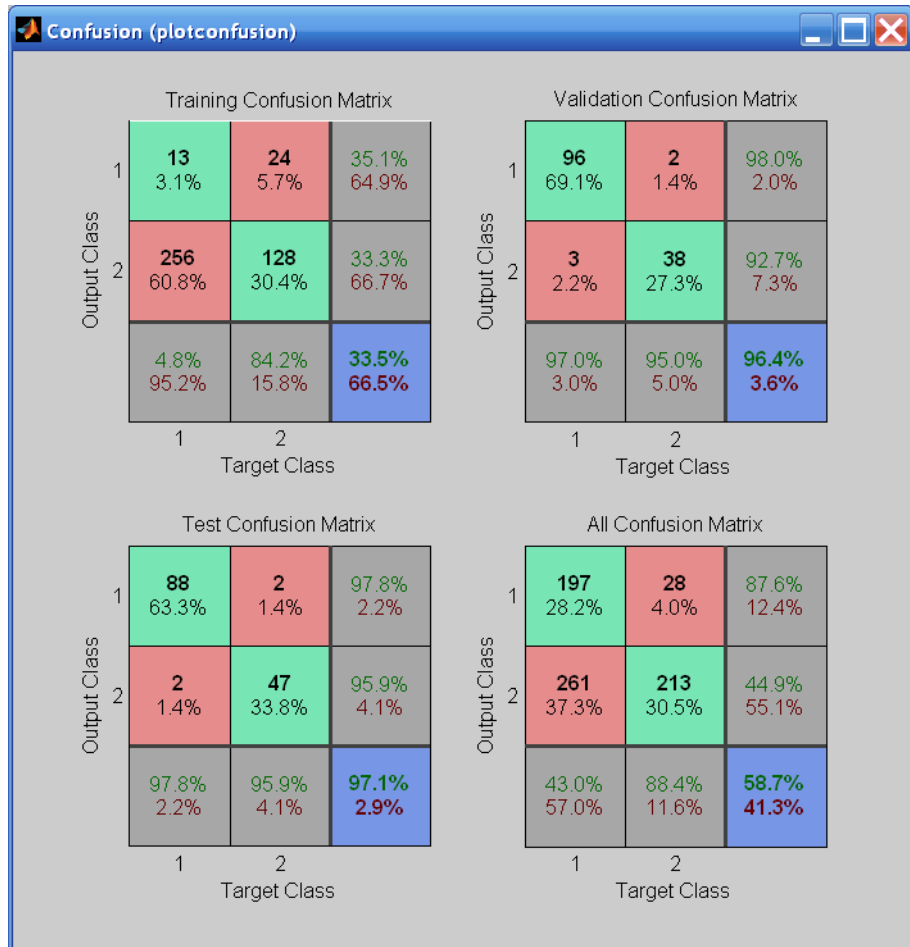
Confusion (plotconfusion)

Training Confusion Matrix

| Output Class | | | |
|---|---|---|---|
| 1 | 13 3.1% | 24 5.7% | 35.1% 64.9% |
| 2 | 256 60.8% | 128 30.4% | 33.3% 66.7% |
| | 4.8% 95.2% | 84.2% 15.8% | 33.5% 66.5% |
| | 1 | 2 | |

Target Class

Validation Confusion Matrix

| Output Class | | | |
|---|---|---|---|
| 1 | 96 69.1% | 2 1.4% | 98.0% 2.0% |
| 2 | 3 2.2% | 38 27.3% | 92.7% 7.3% |
| | 97.0% 3.0% | 95.0% 5.0% | 96.4% 3.6% |
| | 1 | 2 | |

Target Class

Test Confusion Matrix

| Output Class | | | |
|---|---|---|---|
| 1 | 88 63.3% | 2 1.4% | 97.8% 2.2% |
| 2 | 2 1.4% | 47 33.8% | 95.9% 4.1% |
| | 97.8% 2.2% | 95.9% 4.1% | 97.1% 2.9% |
| | 1 | 2 | |

Target Class

All Confusion Matrix

| Output Class | | | |
|---|---|---|---|
| 1 | 197 28.2% | 28 4.0% | 87.6% 12.4% |
| 2 | 261 37.3% | 213 30.5% | 44.9% 55.1% |
| | 43.0% 57.0% | 88.4% 11.6% | 58.7% 41.3% |
| | 1 | 2 | |

Target Class